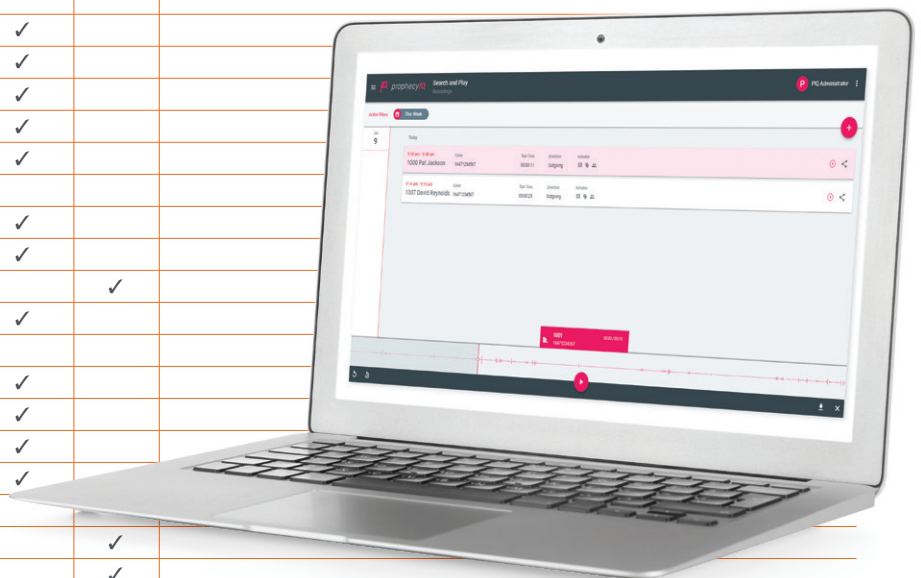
✓
✓
✓
✓
✓

✓
✓
✓
✓

✓
✓
✓
✓

✓
✓

prophecy iQ Search and Play Recordings
PQ PIQ Administrator

Active filters This Week

Jan 9

Today

1000 Pat Jackson 1647123456? 00:00:11 Outgoing

1007 David Reynolds 1647123456? 00:00:29 Outgoing

1001 1647123456?